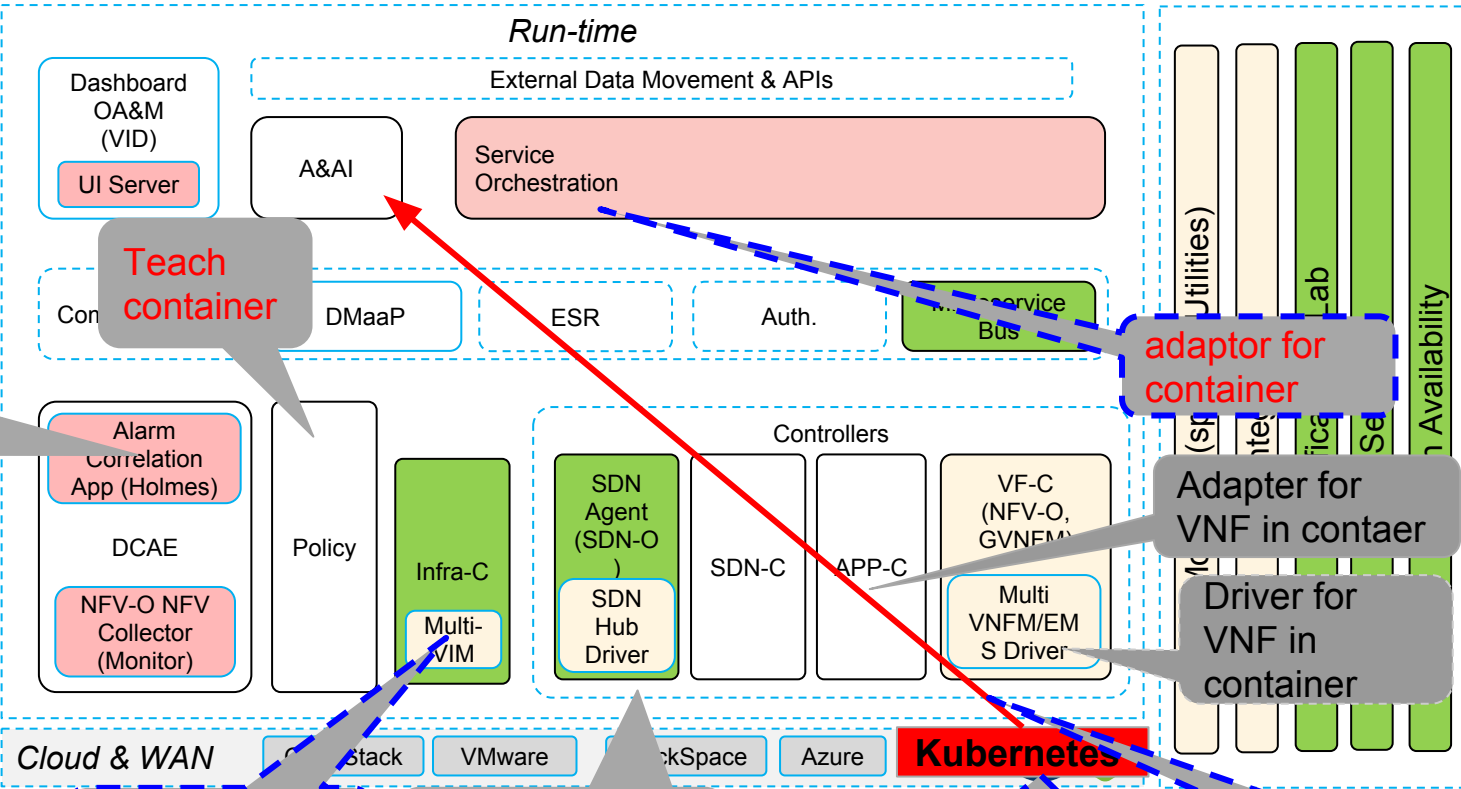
Run-time

Dashboard OA&M (VID)

UI Server

External Data Movement & APIs

A&AI

Service Orchestration

Teach container

Con

DMaaP

ESR

Auth.

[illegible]service Bus

adaptor for container

Alarm Correlation App (Holmes)

DCAE

NFV-O NFV Collector (Monitor)

Policy

Infra-C

Multi-VIM

Controllers

SDN Agent (SDN-O )

SDN Hub Driver

SDN-C

APP-C

VF-C (NFV-O, GVNFM)

Multi VNFM/EMS Driver

Adapter for VNF in contaer

Driver for VNF in container

Utilities)

(sp

Mo

nte

Lab

fica

Se

n Availability

Cloud & WAN

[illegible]Stack

VMware

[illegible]ckSpace

Azure

Kubernetes